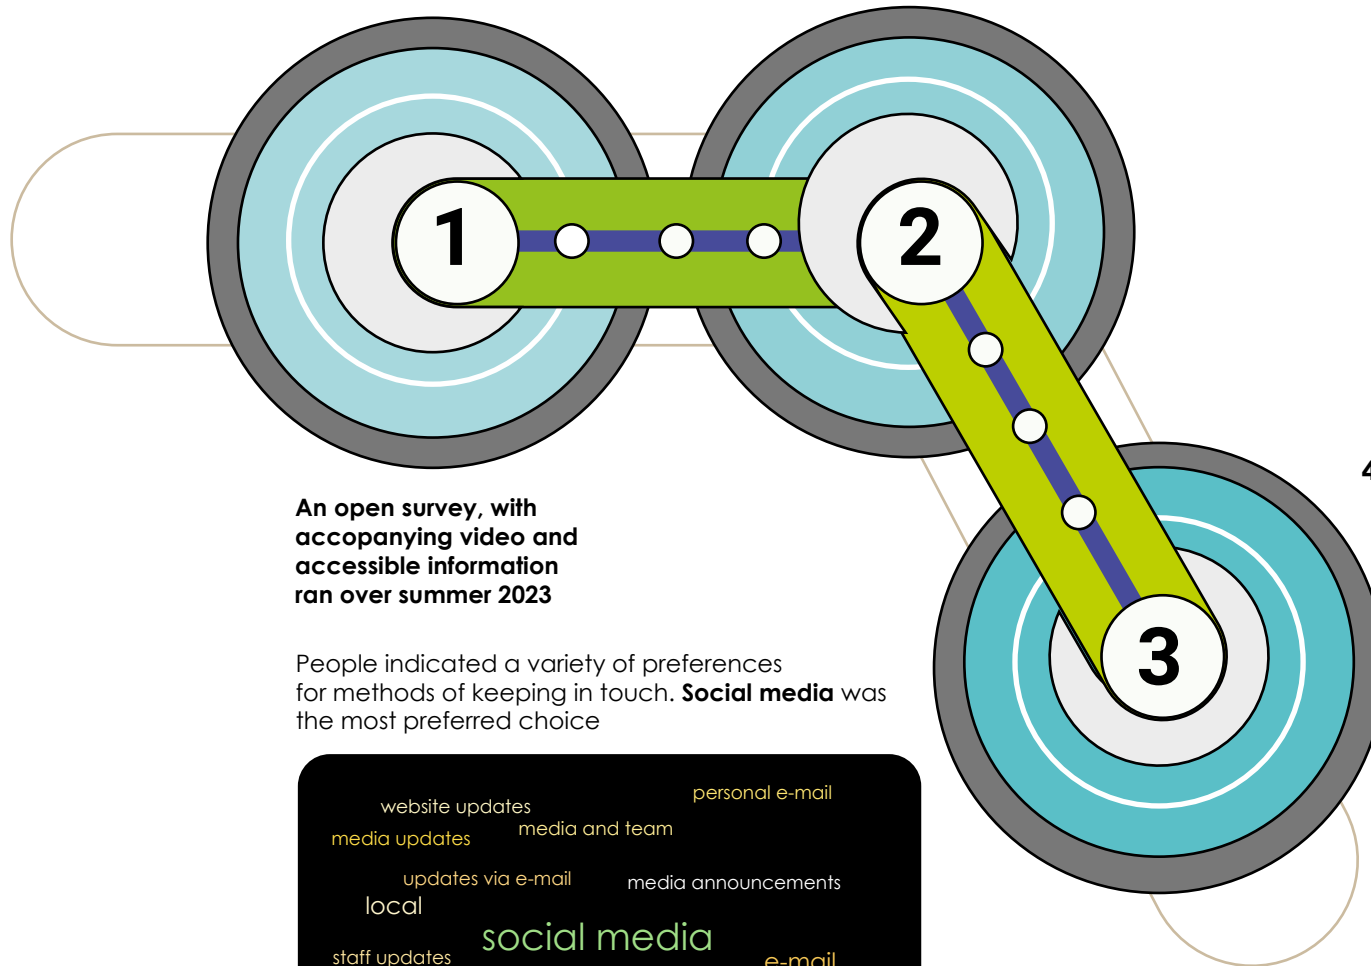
1

2

3

An open survey, with accopanying video and accessible information ran over summer 2023

People indicated a variety of preferences for methods of keeping in touch. **Social media** was the most preferred choice

website updates
personal e-mail
media updates
media and team
updates via e-mail
media announcements
local
social media
staff updates
e-mail